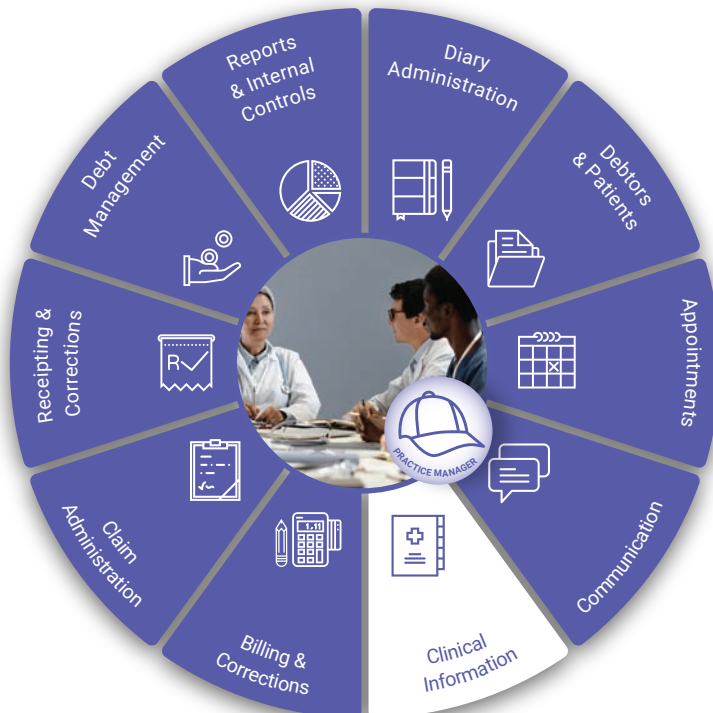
Reports & Internal Controls

Diary Administration

Debtors & Patients

Appointments

Communication

Clinical Information

Billing & Corrections

Claim Administration

Receipting & Corrections

Debt Management

PRACTICE MANAGER

R

1.11